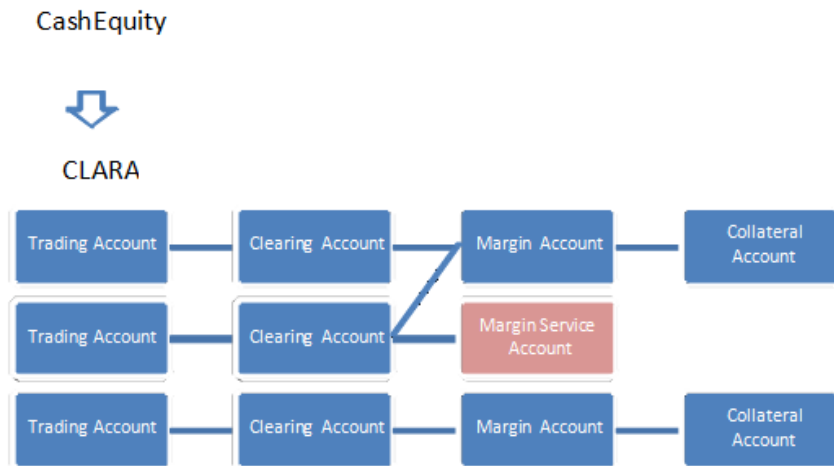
CashEquity

CLARA

Trading Account

Clearing Account

Margin Account

Collateral Account

Trading Account

Clearing Account

Margin Service Account

Trading Account

Clearing Account

Margin Account

Collateral Account